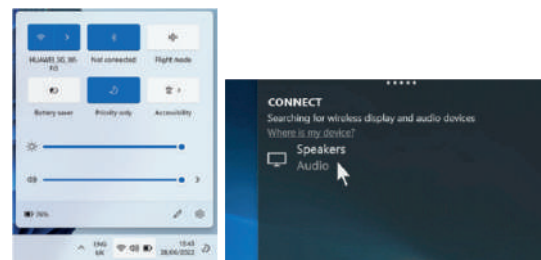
HUAWEI 5G, Wi-Fi

Not connected

Flight mode

Battery saver

Priority only

Accessibility

76%

ENG UK

15:43 28/06/2022

CONNECT

Searching for wireless display and audio devices

Where is my device?

Speakers

Audio